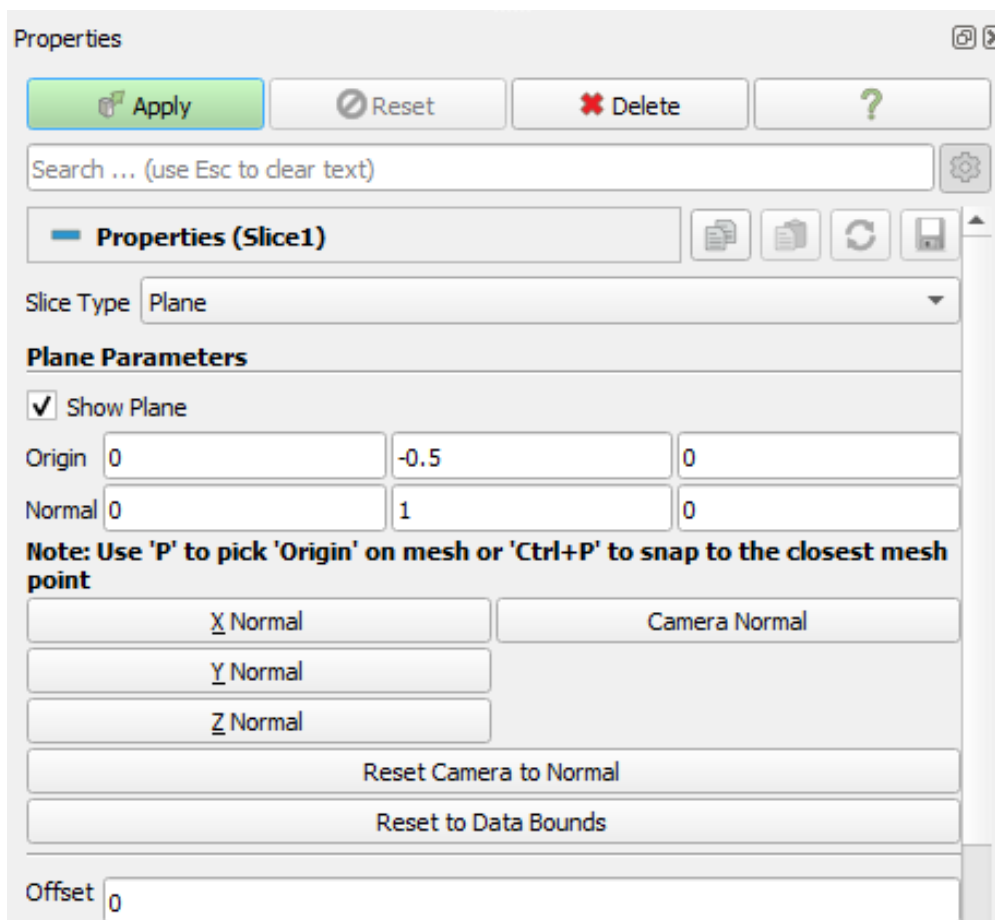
Properties

Apply
Reset
Delete
?

Search ... (use Esc to clear text)

Properties (Slice1)

Slice Type Plane

Plane Parameters

✓ Show Plane

| Origin | 0 | -0.5 | 0 |
|---|---|---|---|
| Normal | 0 | 1 | 0 |

Note: Use 'P' to pick 'Origin' on mesh or 'Ctrl+P' to snap to the closest mesh point

X Normal
Camera Normal
Y Normal
Z Normal
Reset Camera to Normal
Reset to Data Bounds

Offset 0